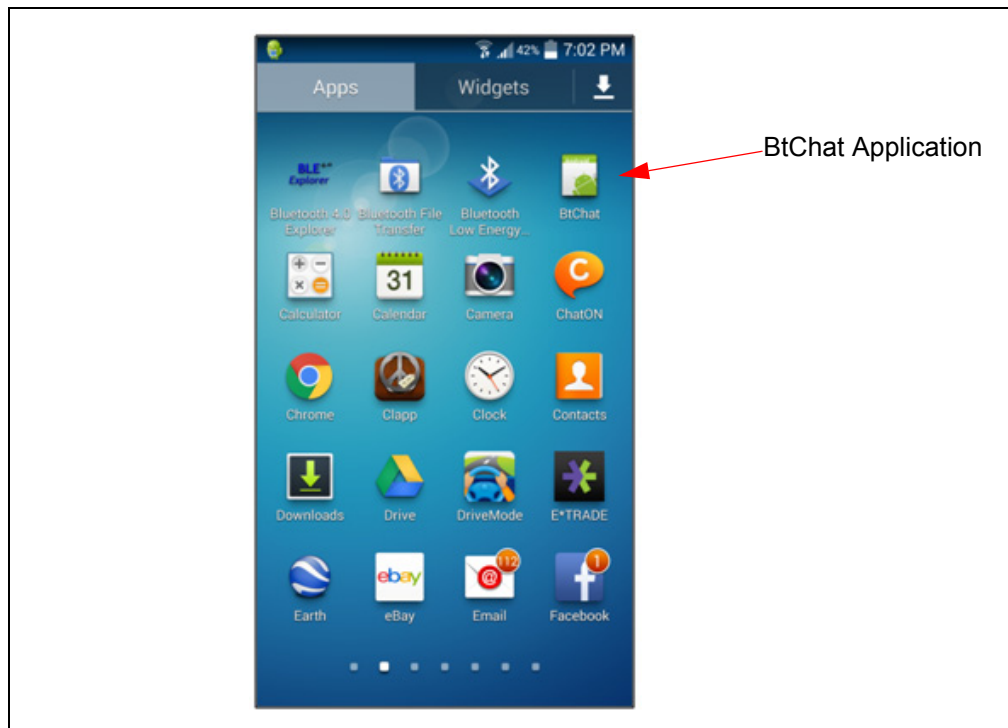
42% 7:02 PM

Apps | Widgets

BtChat Application

BLE 4.0 Explorer
Bluetooth 4.0 Explorer
Bluetooth File Transfer
Bluetooth Low Energy...
BtChat

31
Calculator
Calendar
Camera
ChatON

Chrome
Clapp
Clock
Contacts

Downloads
Drive
DriveMode
E*TRADE

ebay
112
1
Earth
eBay
Email
Facebook